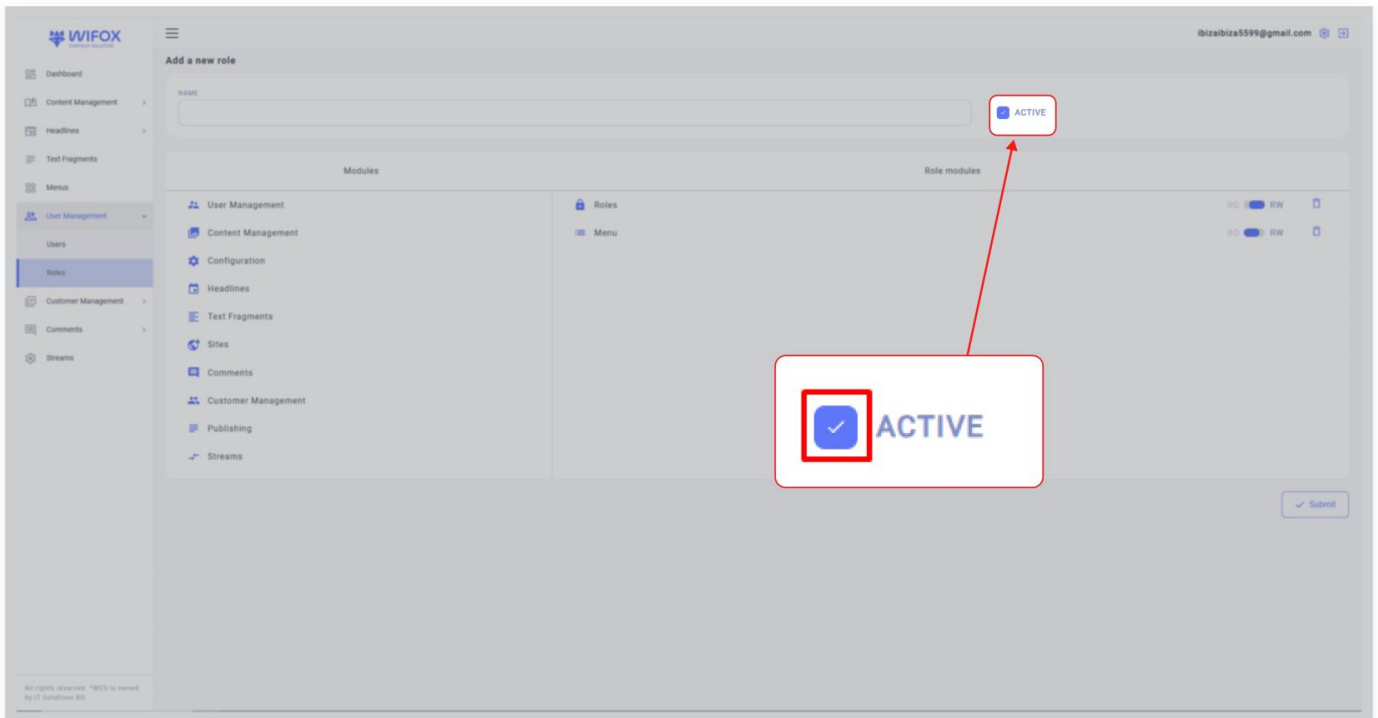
WIFOX
CONTENT SOLUTION

Dashboard
Content Management
Headlines
Text Fragments
Menus
User Management
Users
Roles
Customer Management
Comments
Streams

All rights reserved. "WCS is owned by IT Solutions BG.

ibizaibiza5599@gmail.com

Add a new role

NAME

ACTIVE

Modules

User Management
Content Management
Configuration
Headlines
Text Fragments
Sites
Comments
Customer Management
Publishing
Streams

Role modules

Roles RO RW
Menu RO RW

ACTIVE

Submit